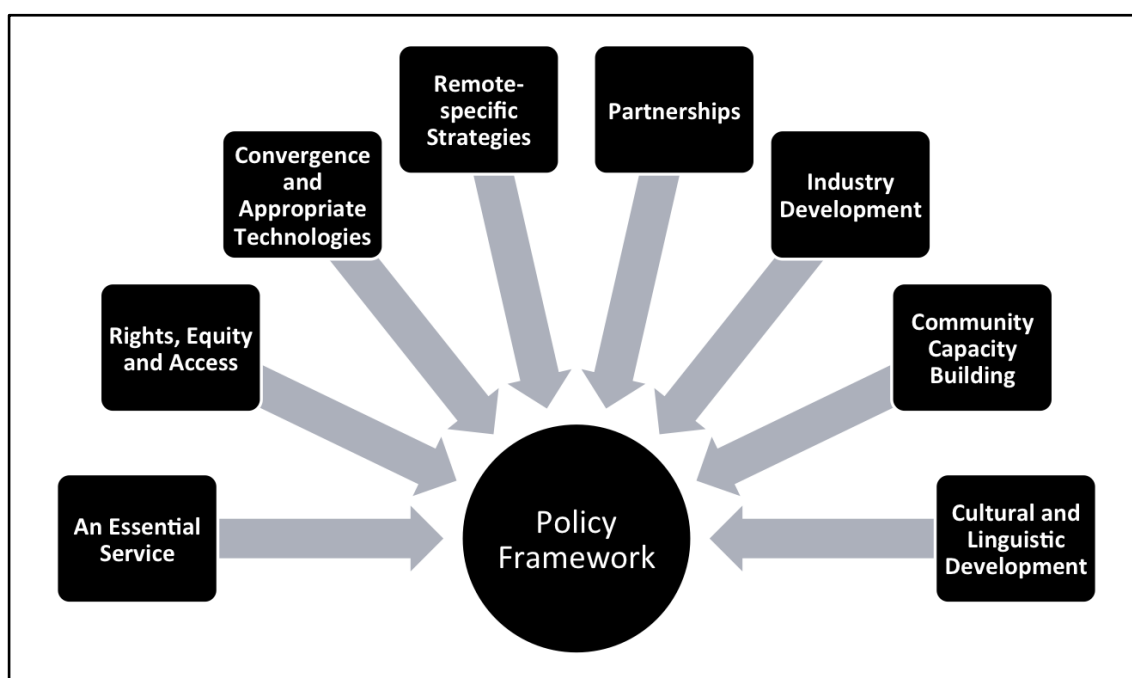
An Essential Service

Rights, Equity and Access

Convergence and Appropriate Technologies

Remote-specific Strategies

Partnerships

Industry Development

Community Capacity Building

Cultural and Linguistic Development

Policy Framework